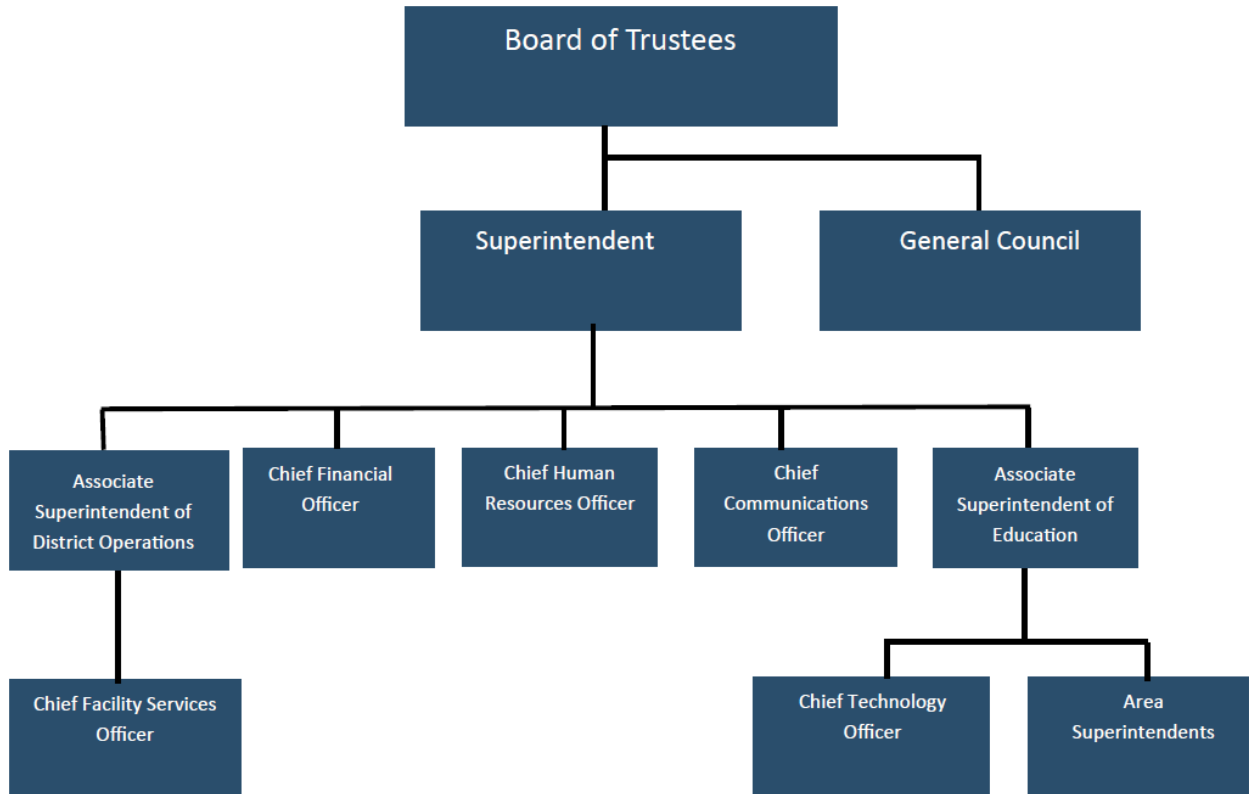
Board of Trustees

Superintendent

General Council

Associate Superintendent of District Operations

Chief Financial Officer

Chief Human Resources Officer

Chief Communications Officer

Associate Superintendent of Education

Chief Facility Services Officer

Chief Technology Officer

Area Superintendents